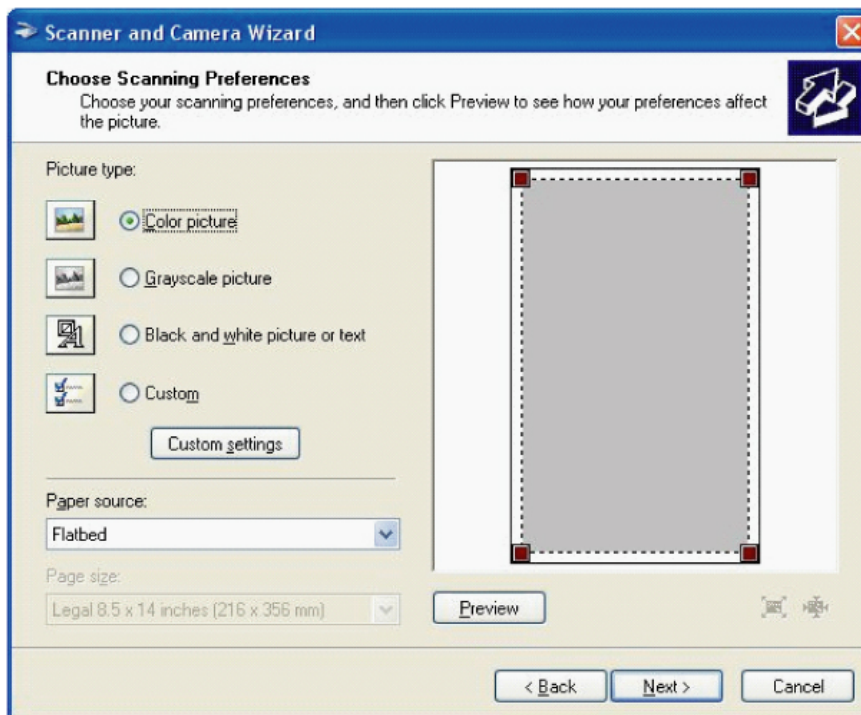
Scanner and Camera Wizard

Choose Scanning Preferences
Choose your scanning preferences, and then click Preview to see how your preferences affect the picture.

Picture type:

Color picture

Grayscale picture

Black and white picture or text

Custom

Custom settings

Paper source:

Flatbed

Page size:

Legal 8.5 x 14 inches (216 x 356 mm)

Preview

< Back

Next >

Cancel